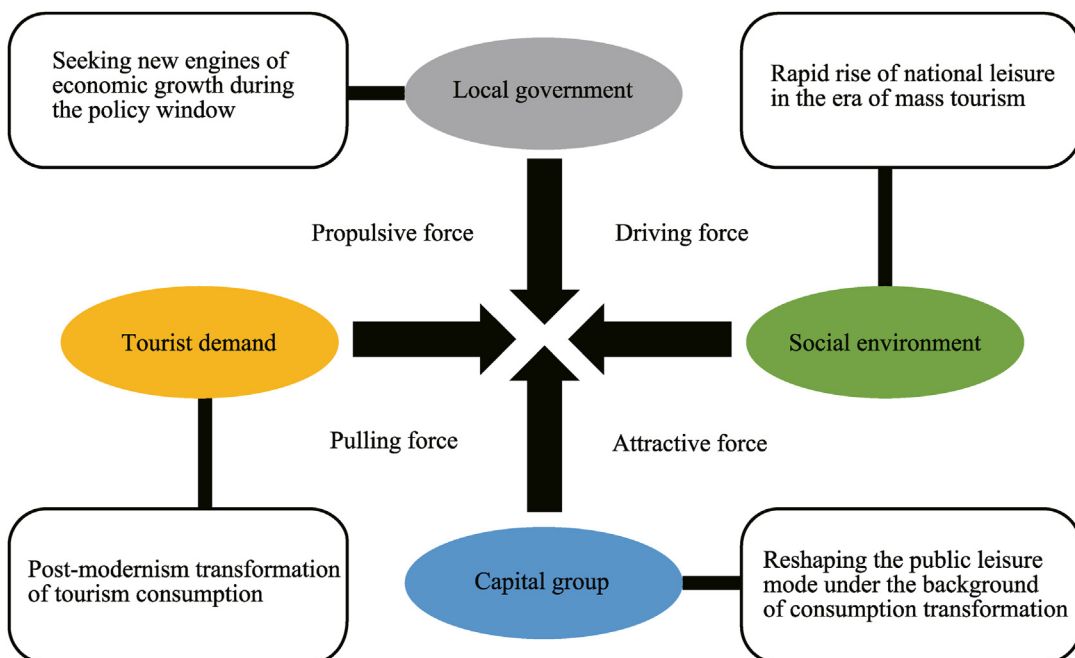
Seeking new engines of economic growth during the policy window

Local government

Rapid rise of national leisure in the era of mass tourism

Propulsive force

Driving force

Tourist demand

Social environment

Pulling force

Attractive force

Post-modernism transformation of tourism consumption

Capital group

Reshaping the public leisure mode under the background of consumption transformation